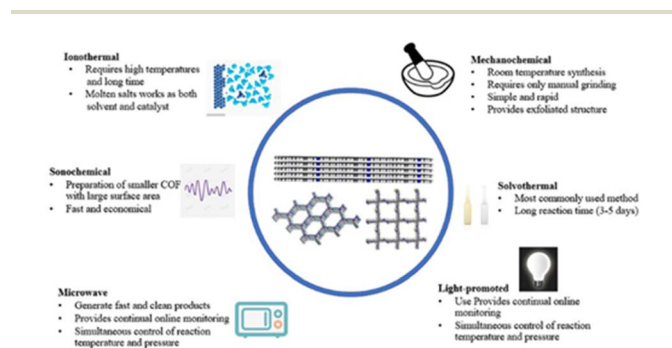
Ionothermal
• Requires high temperatures and long time
• Molten salts works as both solvent and catalyst

Mechanochemical
• Room temperature synthesis
• Requires only manual grinding
• Simple and rapid
• Provides exfoliated structure

Sonochemical
• Preparation of smaller COF with large surface area
• Fast and economical

Solvothermal
• Most commonly used method
• Long reaction time (3-5 days)

Microwave
• Generate fast and clean products
• Provides continual online monitoring
• Simultaneous control of reaction temperature and pressure

Light-promoted
• Use Provides continual online monitoring
• Simultaneous control of reaction temperature and pressure